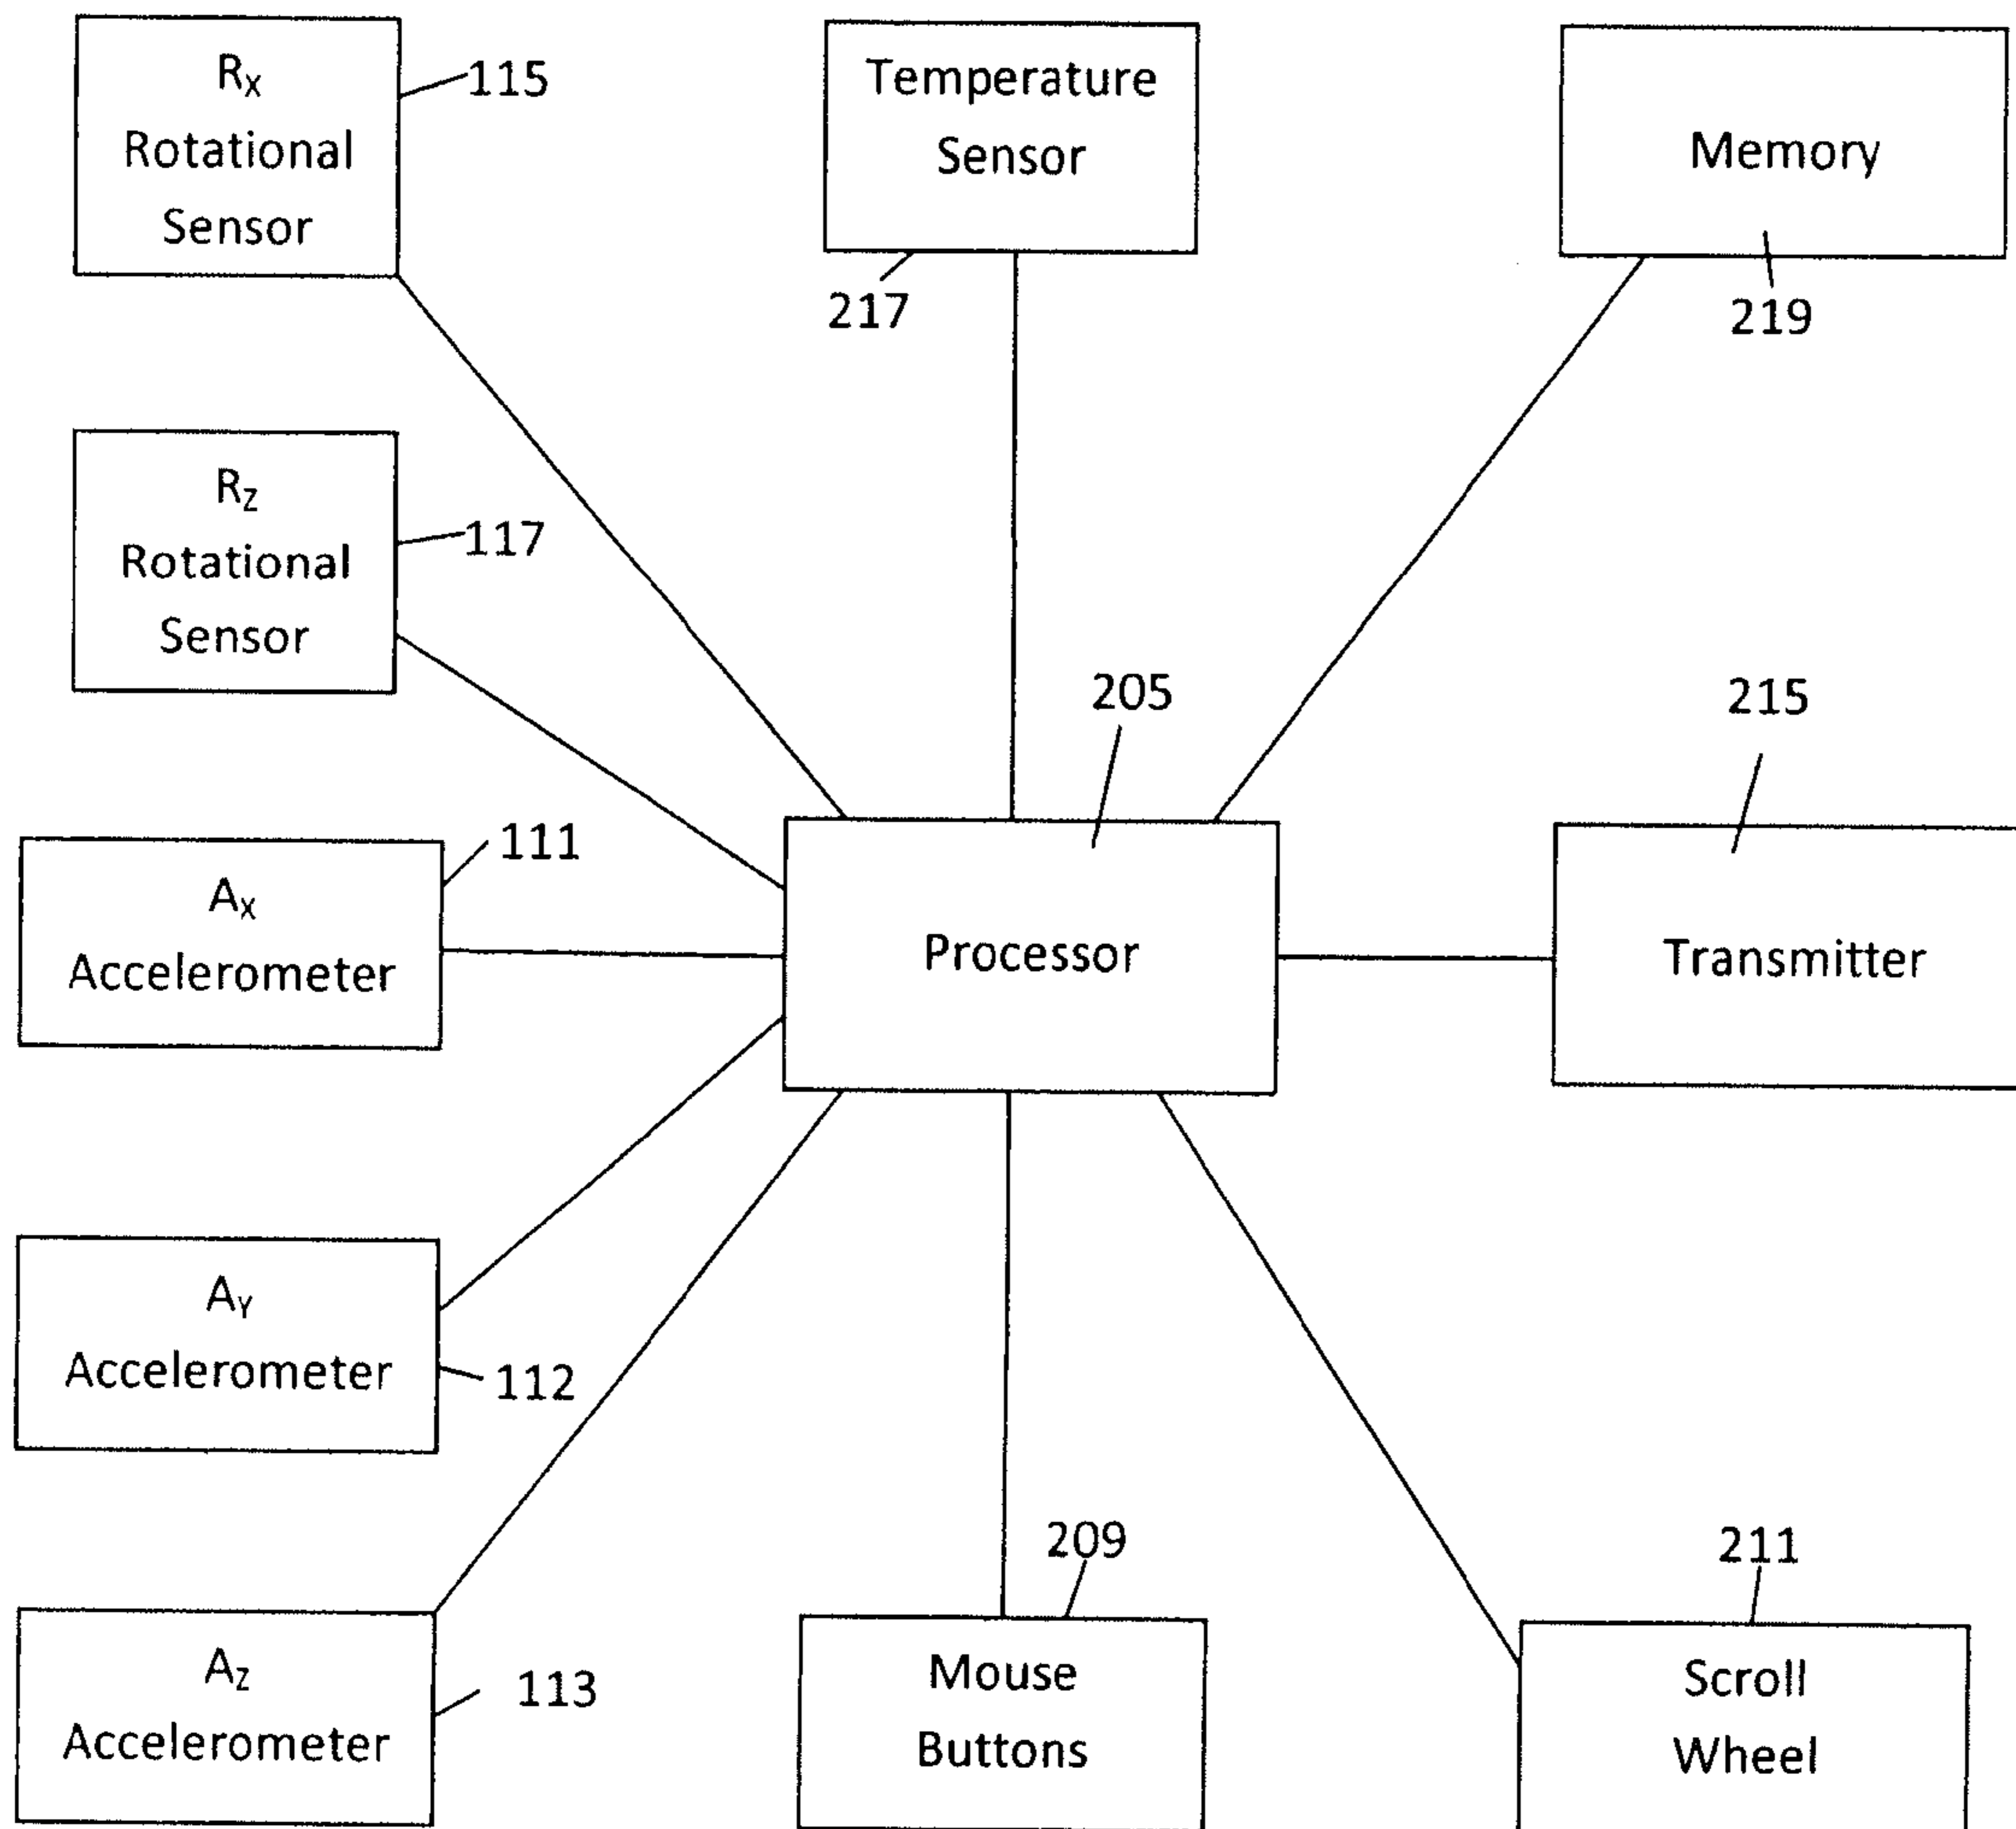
$R_X$ Rotational Sensor

115

Temperature Sensor

217

Memory

219

$R_Z$ Rotational Sensor

117

205

215

111

$A_X$ Accelerometer

Processor

Transmitter

$A_Y$ Accelerometer

112

209

211

$A_Z$ Accelerometer

113

Mouse Buttons

Scroll Wheel